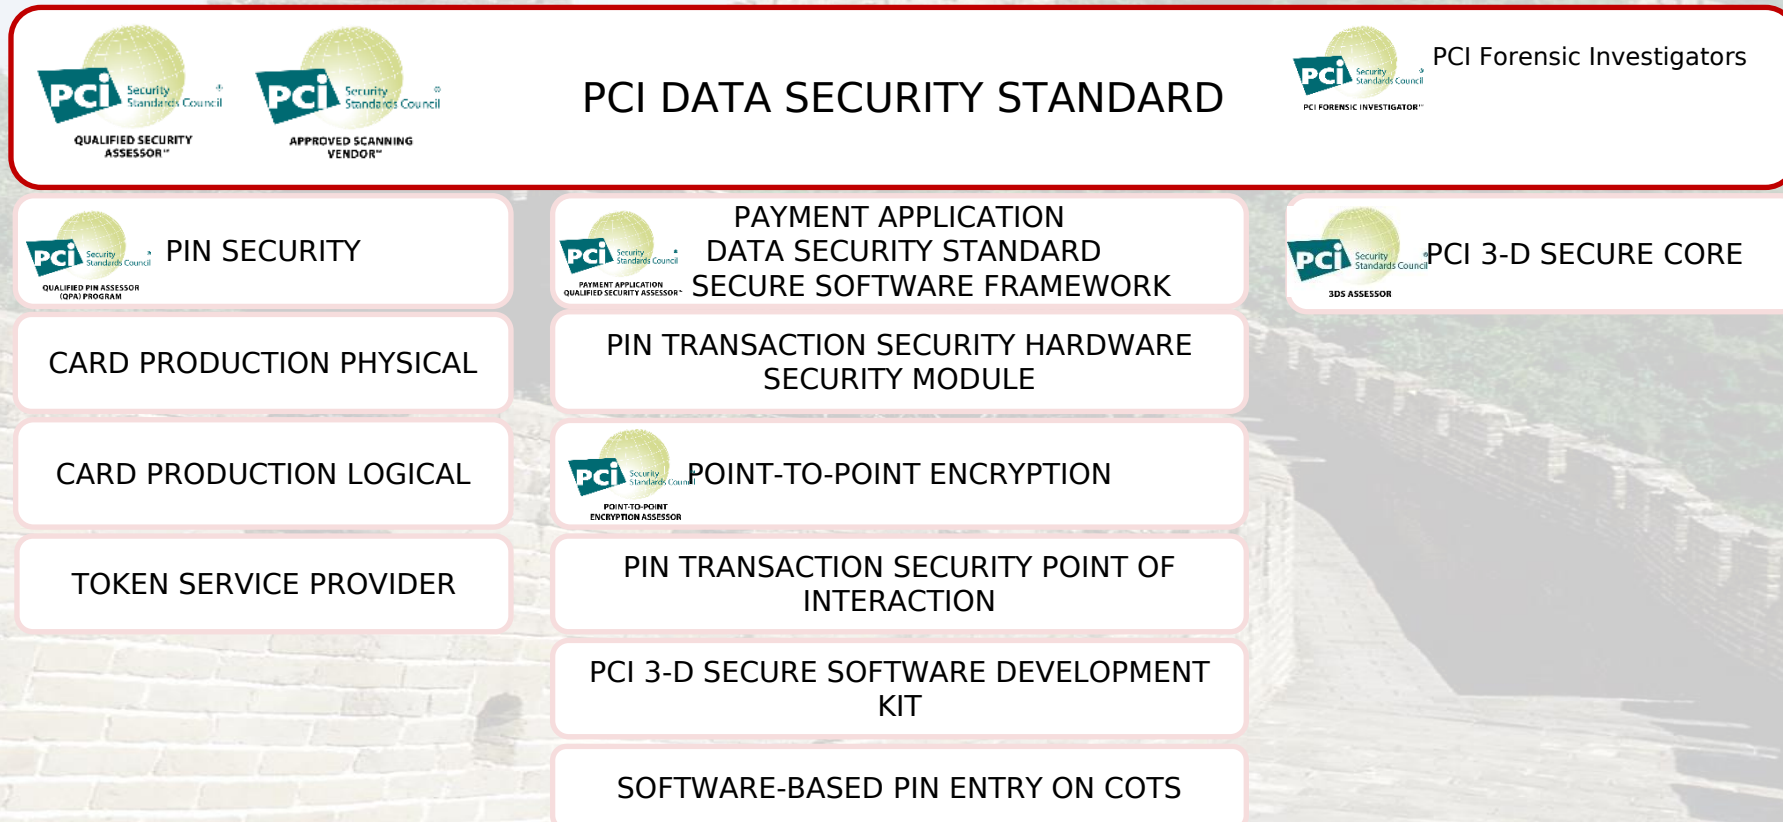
PCI Security Standards Council QUALIFIED SECURITY ASSESSOR™

PCI Security Standards Council APPROVED SCANNING VENDOR™

PCI DATA SECURITY STANDARD

PCI Security Standards Council PCI FORENSIC INVESTIGATOR™

PCI Forensic Investigators

PCI Security Standards Council QUALIFIED PIN ASSESSOR (QPA) PROGRAM

PIN SECURITY

PCI Security Standards Council PAYMENT APPLICATION QUALIFIED SECURITY ASSESSOR™

PAYMENT APPLICATION DATA SECURITY STANDARD SECURE SOFTWARE FRAMEWORK

PCI Security Standards Council 3DS ASSESSOR

PCI 3-D SECURE CORE

CARD PRODUCTION PHYSICAL

PIN TRANSACTION SECURITY HARDWARE SECURITY MODULE

CARD PRODUCTION LOGICAL

PCI Security Standards Council POINT-TO-POINT ENCRYPTION ASSESSOR

POINT-TO-POINT ENCRYPTION

TOKEN SERVICE PROVIDER

PIN TRANSACTION SECURITY POINT OF INTERACTION

PCI 3-D SECURE SOFTWARE DEVELOPMENT KIT

SOFTWARE-BASED PIN ENTRY ON COTS